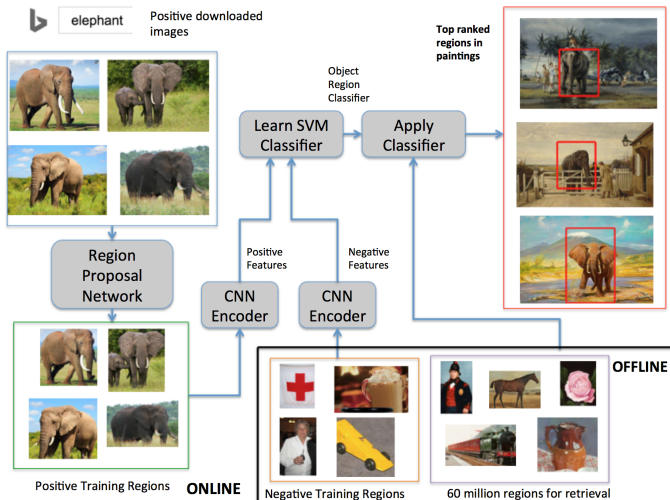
elephant

Positive downloaded images

Top ranked regions in paintings

Object Region Classifier

Learn SVM Classifier

Apply Classifier

Region Proposal Network

Positive Features

Negative Features

CNN Encoder

CNN Encoder

OFFLINE

Positive Training Regions

ONLINE

Negative Training Regions

60 million regions for retrieval